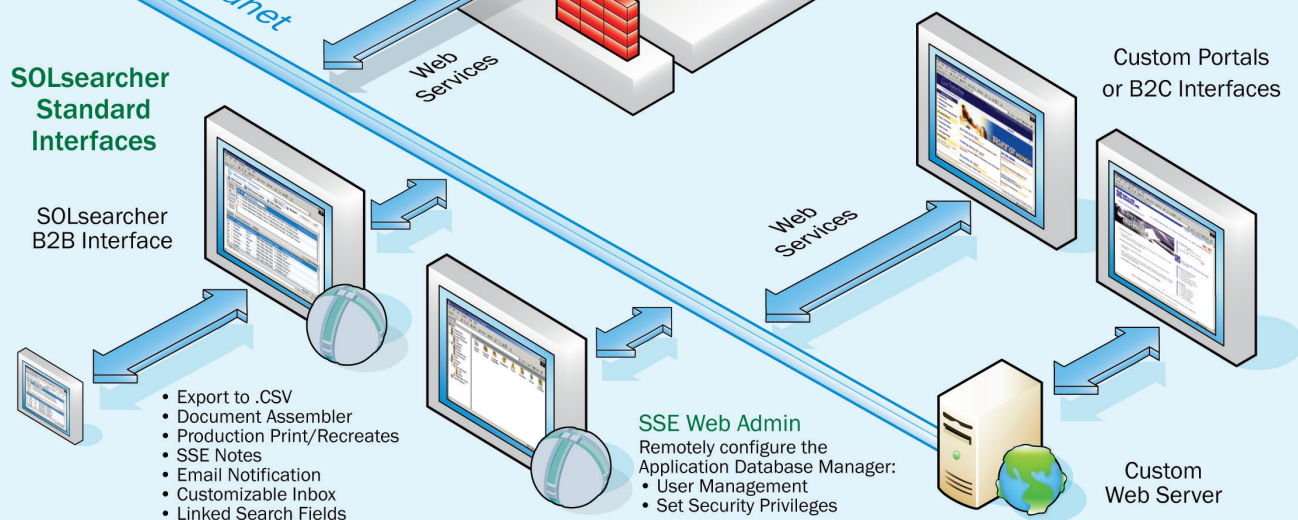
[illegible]net

Web Services

SOLsearcher Standard Interfaces

Custom Portals or B2C Interfaces

SOLsearcher B2B Interface

Web Services

• Export to .CSV
• Document Assembler
• Production Print/Recreates
• SSE Notes
• Email Notification
• Customizable Inbox
• Linked Search Fields

SSE Web Admin
Remotely configure the Application Database Manager:
• User Management
• Set Security Privileges

Custom Web Server